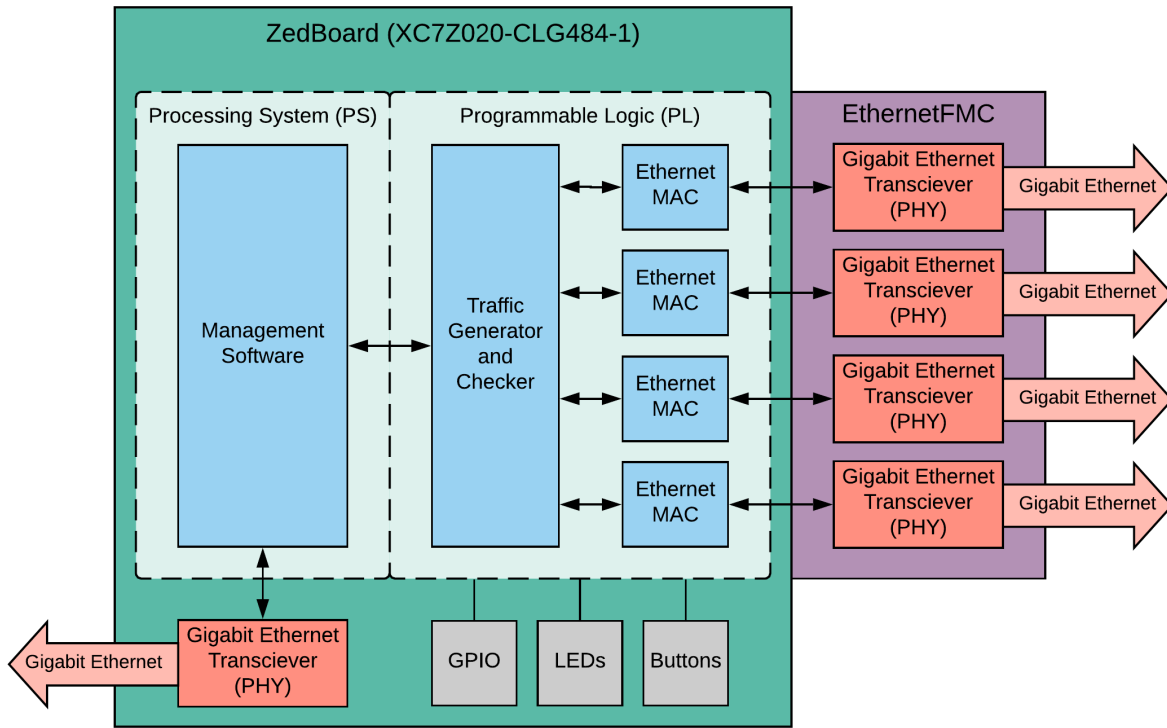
ZedBoard (XC7Z020-CLG484-1)

Processing System (PS)

Programmable Logic (PL)

EthernetFMC

Management Software

Traffic Generator and Checker

Ethernet MAC

Ethernet MAC

Ethernet MAC

Ethernet MAC

Gigabit Ethernet Transciever (PHY)

Gigabit Ethernet

Gigabit Ethernet Transciever (PHY)

Gigabit Ethernet

Gigabit Ethernet Transciever (PHY)

Gigabit Ethernet

Gigabit Ethernet Transciever (PHY)

Gigabit Ethernet

Gigabit Ethernet

Gigabit Ethernet Transciever (PHY)

GPIO

LEDs

Buttons